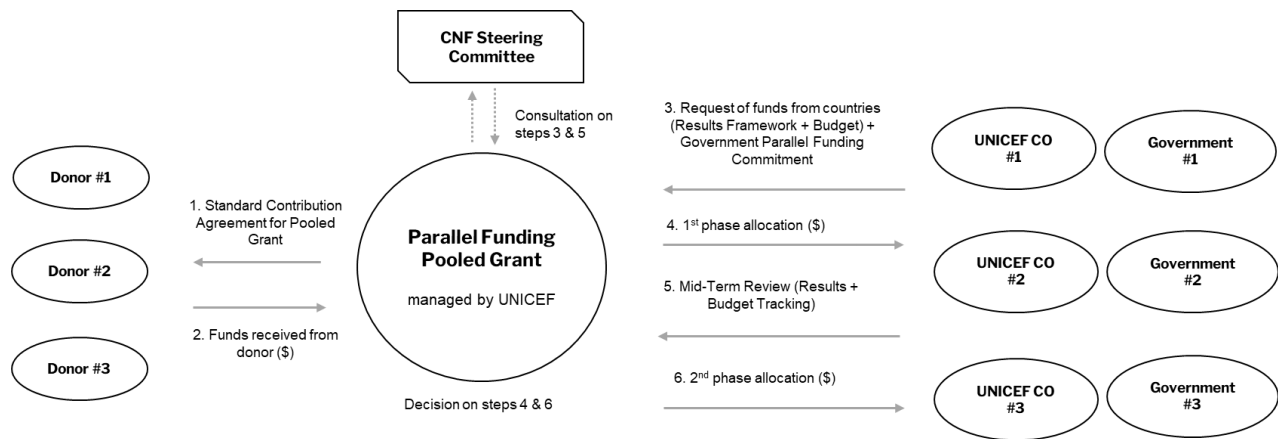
CNF Steering Committee

Consultation on steps 3 & 5

Donor #1

Donor #2

Donor #3

1. Standard Contribution Agreement for Pooled Grant

2. Funds received from donor ($)

Parallel Funding Pooled Grant

managed by UNICEF

Decision on steps 4 & 6

3. Request of funds from countries (Results Framework + Budget) + Government Parallel Funding Commitment

4. 1$^{st}$ phase allocation ($)

5. Mid-Term Review (Results + Budget Tracking)

6. 2$^{nd}$ phase allocation ($)

UNICEF CO #1

Government #1

UNICEF CO #2

Government #2

UNICEF CO #3

Government #3